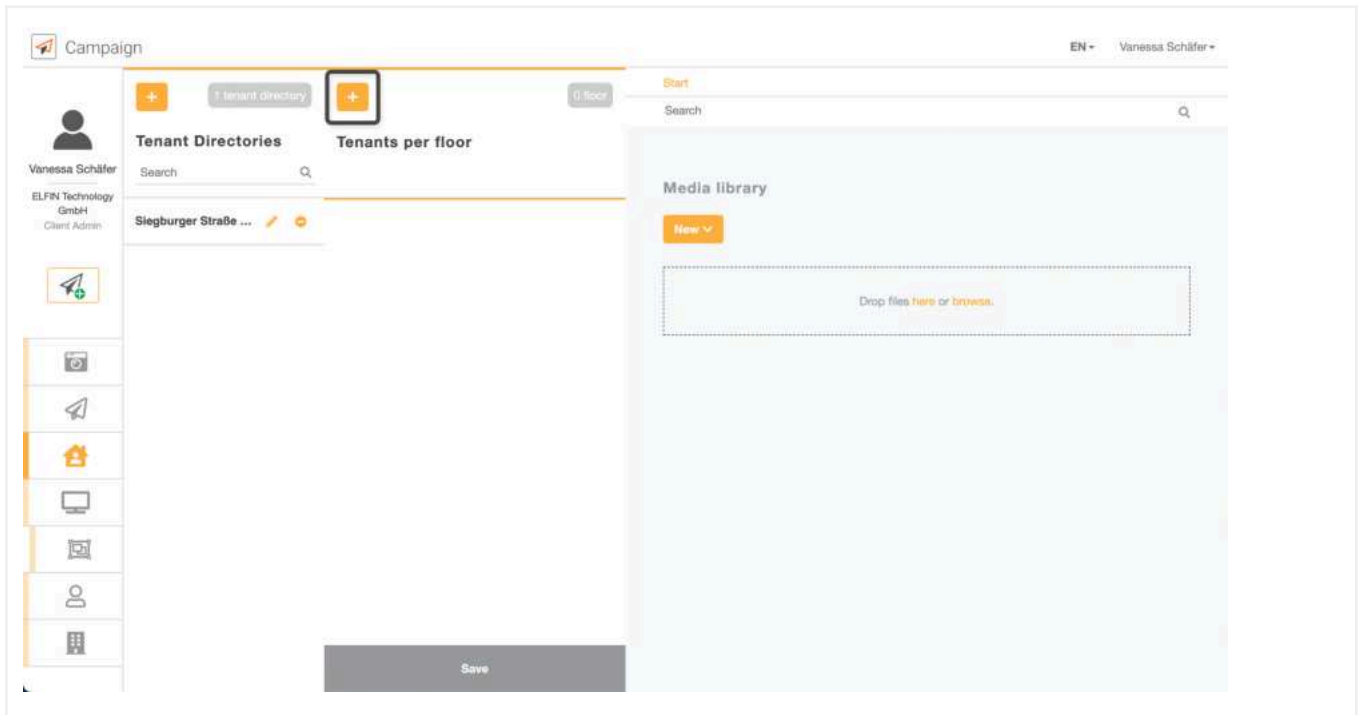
Campaign

EN
Vanessa Schäfer

Vanessa Schäfer
ELFIN Technology GmbH
Client Admin

+
1 tenant directory
Tenant Directories
Search
Siegburger Straße ...

+
0 floor
Tenants per floor

Save

Start
Search

Media library
New
Drop files here or browse.